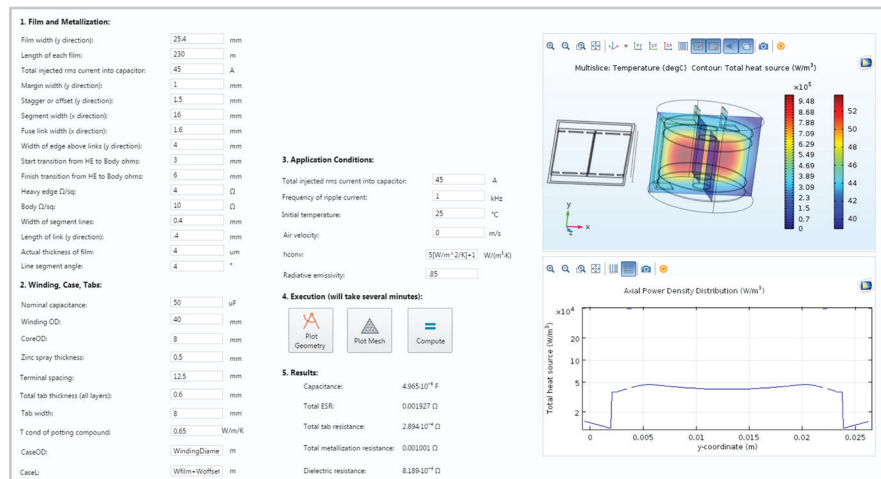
1. Film and Metallization:

| | | |
|---|---|---|
| Film width (y direction): | 25.4 | mm |
| Length of each film: | 230 | m |
| Total injected rms current into capacitor: | 45 | A |
| Margin width (y direction): | 1 | mm |
| Stagger or offset (y direction): | 1.5 | mm |
| Segment width (x direction): | 16 | mm |
| Fuse link width (x direction): | 1.6 | mm |
| Width of edge above links (y direction): | 4 | mm |
| Start transition from HE to Body ohms: | 3 | mm |
| Finish transition from HE to Body ohms: | 6 | mm |
| Heavy edge Ω/sq: | 4 | Ω |
| Body Ω/sq: | 10 | Ω |
| Width of segment lines: | 0.4 | mm |
| Length of link (y direction): | .4 | mm |
| Actual thickness of film: | 4 | um |
| Line segment angle: | 4 | ° |

2. Winding, Case, Tabs:

| | | |
|---|---|---|
| Nominal capacitance: | 50 | uF |
| Winding OD: | 40 | mm |
| CoreOD: | 8 | mm |
| Zinc spray thickness: | 0.5 | mm |
| Terminal spacing: | 12.5 | mm |
| Total tab thickness (all layers): | 0.6 | mm |
| Tab width: | 8 | mm |
| T cond of potting compound: | 0.65 | W/m/K |
| CaseOD: | WindingDiame | m |
| CaseL: | Wfilm+Woffset | m |

3. Application Conditions:

| | | |
|---|---|---|
| Total injected rms current into capacitor: | 45 | A |
| Frequency of ripple current: | 1 | kHz |
| Initial temperature: | 25 | °C |
| Air velocity: | 0 | m/s |
| hconv: | 5[W/m^2/K]+1 | W/(m²·K) |
| Radiative emissivity: | .85 | |

4. Execution (will take several minutes):

Plot Geometry   Plot Mesh   Compute

5. Results:

| | |
|---|---|
| Capacitance: | 4.965·10⁻⁵ F |
| Total ESR: | 0.001927 Ω |
| Total tab resistance: | 2.894·10⁻⁴ Ω |
| Total metallization resistance: | 0.001001 Ω |
| Dielectric resistance: | 8.189·10⁻⁴ Ω |

Multislice: Temperature (degC) Contour: Total heat source (W/m³)

×10⁵
9.48
8.68
7.88
7.09
6.29
5.49
4.69
3.89
3.09
2.3
1.5
0.7
0

52
50
48
46
44
42
40

y
z x

Axial Power Density Distribution (W/m³)

×10⁴
Total heat source (W/m³)
20
10
5
2
0
0.005
0.01
0.015
0.02
0.025
y-coordinate (m)